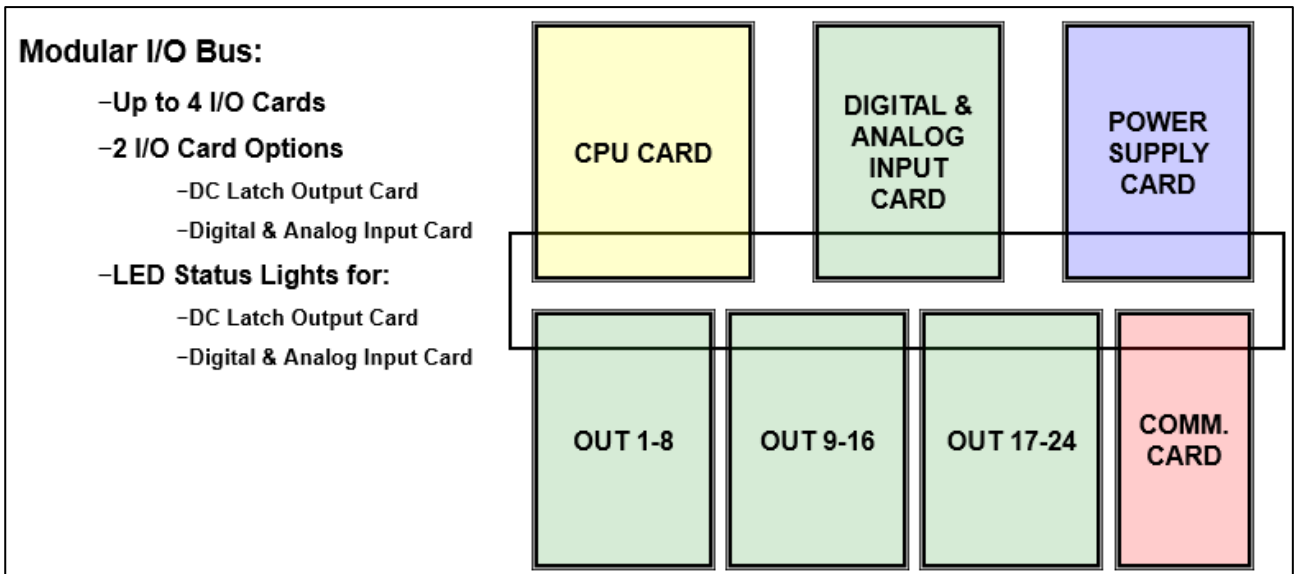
Modular I/O Bus:

–Up to 4 I/O Cards

–2 I/O Card Options

–DC Latch Output Card

–Digital & Analog Input Card

–LED Status Lights for:

–DC Latch Output Card

–Digital & Analog Input Card

CPU CARD

DIGITAL & ANALOG INPUT CARD

POWER SUPPLY CARD

OUT 1-8

OUT 9-16

OUT 17-24

COMM. CARD